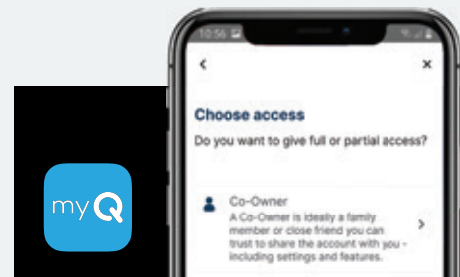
myQ

10:56

<

×

Choose access

Do you want to give full or partial access?

Co-Owner

A Co-Owner is ideally a family member or close friend you can trust to share the account with you - including settings and features.

>